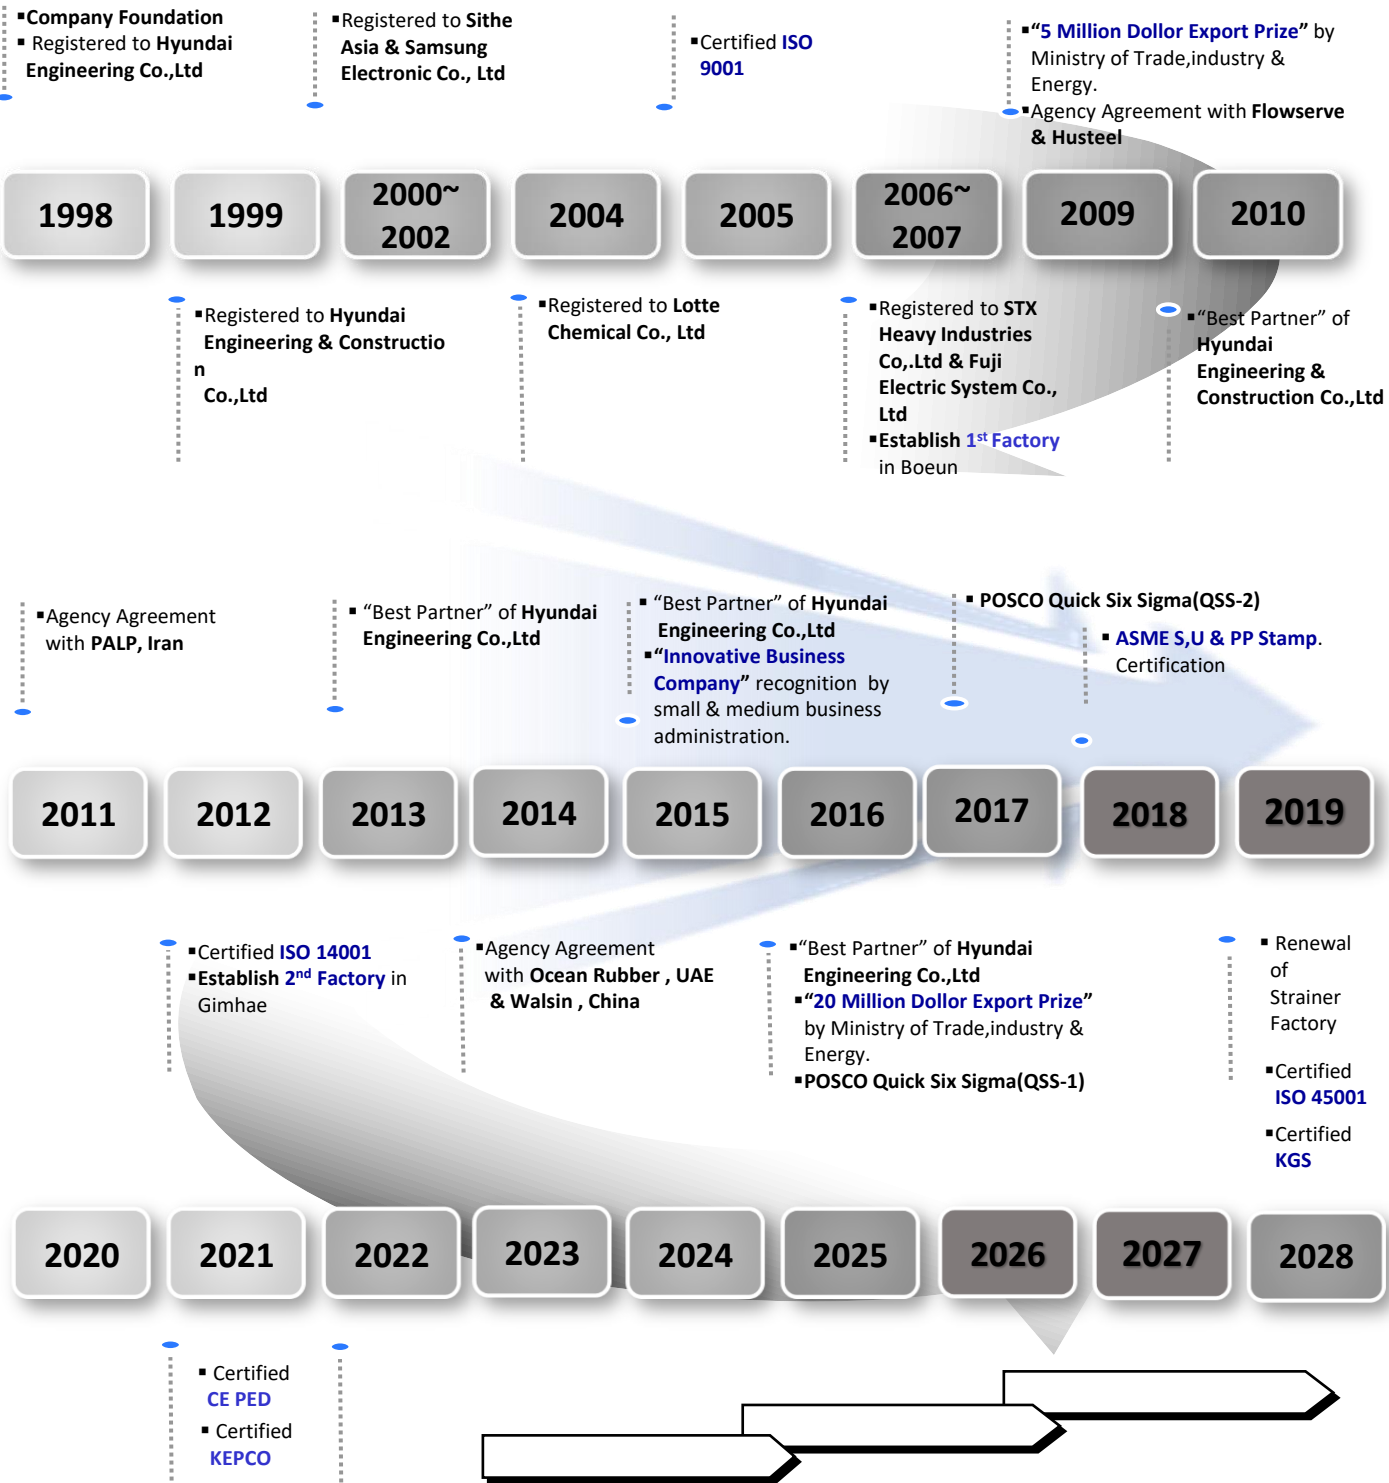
▪Company Foundation
▪ Registered to Hyundai Engineering Co.,Ltd

▪Registered to Sithe Asia & Samsung Electronic Co., Ltd

▪Certified ISO 9001

▪"5 Million Dollor Export Prize" by Ministry of Trade,industry & Energy.
▪Agency Agreement with Flowserve & Husteel

| 1998 | 1999 | 2000~ 2002 | 2004 | 2005 | 2006~ 2007 | 2009 | 2010 |
|---|---|---|---|---|---|---|---|

▪Registered to Hyundai Engineering & Constructio n Co.,Ltd

▪Registered to Lotte Chemical Co., Ltd

▪Registered to STX Heavy Industries Co,.Ltd & Fuji Electric System Co., Ltd
▪Establish 1$^{st}$ Factory in Boeun

▪"Best Partner" of Hyundai Engineering & Construction Co.,Ltd

▪Agency Agreement with PALP, Iran

▪ "Best Partner" of Hyundai Engineering Co.,Ltd

▪ "Best Partner" of Hyundai Engineering Co.,Ltd
▪"Innovative Business Company" recognition by small & medium business administration.

▪ POSCO Quick Six Sigma(QSS-2)

▪ ASME S,U & PP Stamp. Certification

| 2011 | 2012 | 2013 | 2014 | 2015 | 2016 | 2017 | 2018 | 2019 |
|---|---|---|---|---|---|---|---|---|

▪Certified ISO 14001
▪Establish 2$^{nd}$ Factory in Gimhae

▪Agency Agreement with Ocean Rubber , UAE & Walsin , China

▪"Best Partner" of Hyundai Engineering Co.,Ltd
▪"20 Million Dollor Export Prize" by Ministry of Trade,industry & Energy.
▪POSCO Quick Six Sigma(QSS-1)

▪ Renewal of Strainer Factory

▪Certified ISO 45001

▪Certified KGS

| 2020 | 2021 | 2022 | 2023 | 2024 | 2025 | 2026 | 2027 | 2028 |
|---|---|---|---|---|---|---|---|---|

▪ Certified CE PED
▪ Certified KEPCO